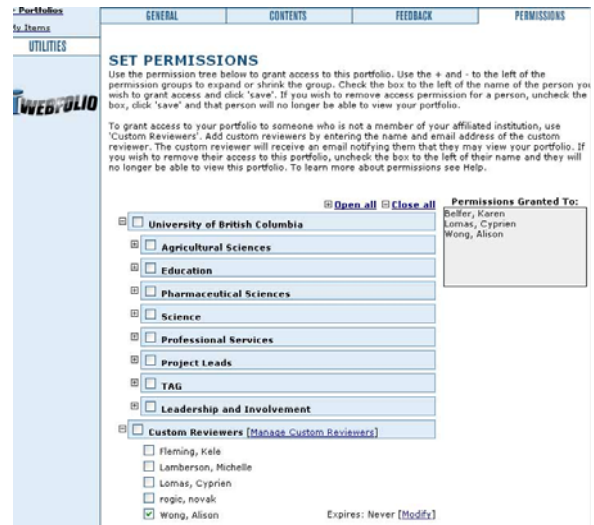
Portfolios
My Items
UTILITIES

WEBFOLIO

GENERAL | CONTENTS | FEEDBACK | PERMISSIONS

SET PERMISSIONS
Use the permission tree below to grant access to this portfolio. Use the + and - to the left of the permission groups to expand or shrink the group. Check the box to the left of the name of the person you wish to grant access and click 'save'. If you wish to remove access permission for a person, uncheck the box, click 'save' and that person will no longer be able to view your portfolio.

To grant access to your portfolio to someone who is not a member of your affiliated institution, use 'Custom Reviewers'. Add custom reviewers by entering the name and email address of the custom reviewer. The custom reviewer will receive an email notifying them that they may view your portfolio. If you wish to remove their access to this portfolio, uncheck the box to the left of their name and they will no longer be able to view this portfolio. To learn more about permissions see Help.

Open all Close all

Permissions Granted To:
Belfer, Karen
Lomas, Cyprien
Wong, Alison

University of British Columbia
Agricultural Sciences
Education
Pharmaceutical Sciences
Science
Professional Services
Project Leads
TAG
Leadership and Involvement
Custom Reviewers [Manage Custom Reviewers]
Fleming, Kele
Lamberson, Michelle
Lomas, Cyprien
rogic, novak
Wong, Alison Expires: Never [Modify]